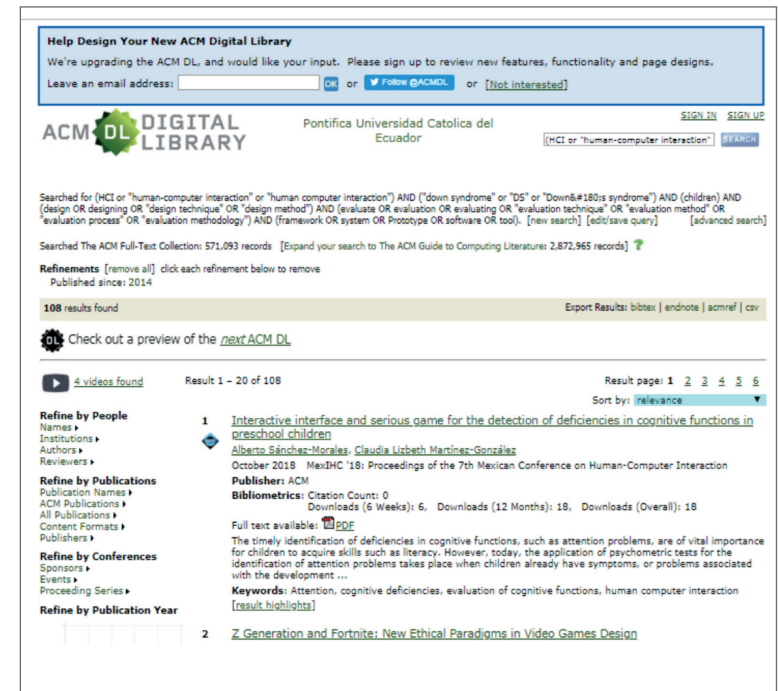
Help Design Your New ACM Digital Library

We're upgrading the ACM DL, and would like your input. Please sign up to review new features, functionality and page designs.

Leave an email address: OK or Follow @ACMDL or [Not interested]

ACM DL DIGITAL LIBRARY

Pontifica Universidad Catolica del Ecuador

SIGN IN SIGN UP

(HCI or "human-computer interaction" SEARCH

Searched for (HCI or "human-computer interaction" or "human computer interaction") AND ("down syndrome" or "DS" or "Down&#180;s syndrome") AND (children) AND (design OR designing OR "design technique" OR "design method") AND (evaluate OR evaluation OR evaluating OR "evaluation technique" OR "evaluation method" OR "evaluation process" OR "evaluation methodology") AND (framework OR system OR Prototype OR software OR tool). [new search] [edit/save query] [advanced search]

Searched The ACM Full-Text Collection: 571,093 records [Expand your search to The ACM Guide to Computing Literature: 2,872,965 records]

Refinements [remove all] click each refinement below to remove
Published since: 2014

108 results found

Export Results: bibtex | endnote | acmref | csv

Check out a preview of the next ACM DL

4 videos found

Result 1 – 20 of 108

Result page: 1 2 3 4 5 6

Sort by: relevance

Refine by People
Names
Institutions
Authors
Reviewers

Refine by Publications
Publication Names
ACM Publications
All Publications
Content Formats
Publishers

Refine by Conferences
Sponsors
Events
Proceeding Series

Refine by Publication Year

1 Interactive interface and serious game for the detection of deficiencies in cognitive functions in preschool children

Alberto Sánchez-Morales, Claudia Lizbeth Martínez-González

October 2018 MexIHC '18: Proceedings of the 7th Mexican Conference on Human-Computer Interaction

Publisher: ACM

Bibliometrics: Citation Count: 0
Downloads (6 Weeks): 6, Downloads (12 Months): 18, Downloads (Overall): 18

Full text available: PDF

The timely identification of deficiencies in cognitive functions, such as attention problems, are of vital importance for children to acquire skills such as literacy. However, today, the application of psychometric tests for the identification of attention problems takes place when children already have symptoms, or problems associated with the development ...

Keywords: Attention, cognitive deficiencies, evaluation of cognitive functions, human computer interaction
[result highlights]

2 Z Generation and Fortnite: New Ethical Paradigms in Video Games Design